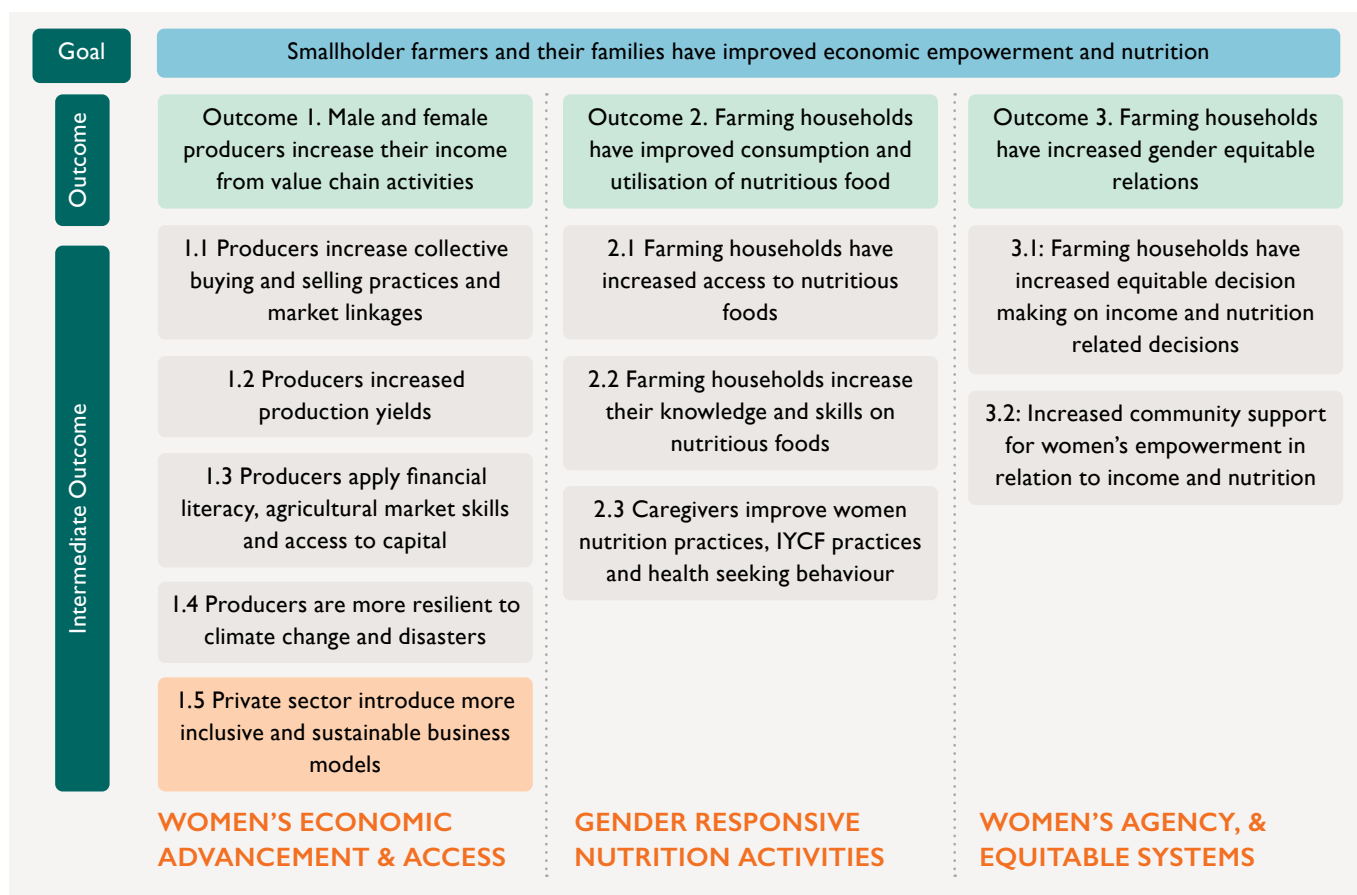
Goal

Smallholder farmers and their families have improved economic empowerment and nutrition

Outcome

Outcome 1. Male and female producers increase their income from value chain activities

Outcome 2. Farming households have improved consumption and utilisation of nutritious food

Outcome 3. Farming households have increased gender equitable relations

Intermediate Outcome

1.1 Producers increase collective buying and selling practices and market linkages

1.2 Producers increased production yields

1.3 Producers apply financial literacy, agricultural market skills and access to capital

1.4 Producers are more resilient to climate change and disasters

1.5 Private sector introduce more inclusive and sustainable business models

2.1 Farming households have increased access to nutritious foods

2.2 Farming households increase their knowledge and skills on nutritious foods

2.3 Caregivers improve women nutrition practices, IYCF practices and health seeking behaviour

3.1: Farming households have increased equitable decision making on income and nutrition related decisions

3.2: Increased community support for women's empowerment in relation to income and nutrition

WOMEN'S ECONOMIC ADVANCEMENT & ACCESS

GENDER RESPONSIVE NUTRITION ACTIVITIES

WOMEN'S AGENCY, & EQUITABLE SYSTEMS